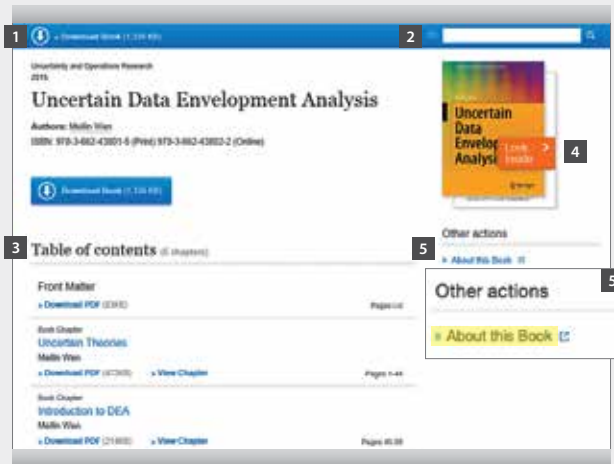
1 » Download Book (1,135 KB)

2

Uncertainty and Operations Research
2015

Uncertain Data Envelopment Analysis

Authors: Meilin Wen
ISBN: 978-3-662-43801-5 (Print) 978-3-662-43802-2 (Online)

Download Book (1,135 KB)

3 Table of contents (6 chapters)

Front Matter
» Download PDF (33KB) Pages i-xi

Book Chapter
Uncertain Theories
Meilin Wen
» Download PDF (472KB) » View Chapter Pages 1-44

Book Chapter
Introduction to DEA
Meilin Wen
» Download PDF (214KB) » View Chapter Pages 45-55

Uncertain Data Envelopment Analysis
Springer

Look Inside

4

Other actions
5
» About this Book

Other actions
5
» About this Book